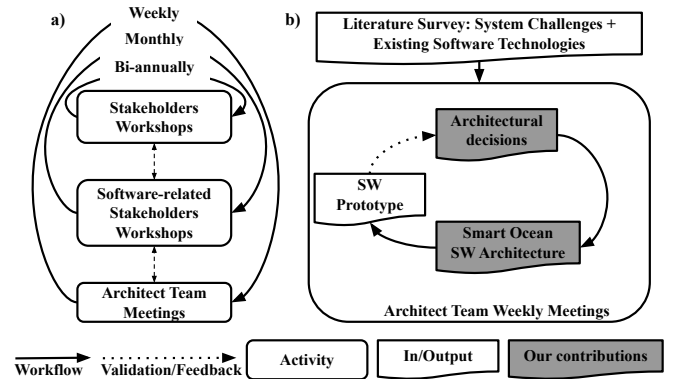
a)

Weekly

Monthly

Bi-annually

Stakeholders Workshops

Software-related Stakeholders Workshops

Architect Team Meetings

b)

Literature Survey: System Challenges + Existing Software Technologies

Architectural decisions

SW Prototype

Smart Ocean SW Architecture

Architect Team Weekly Meetings

Workflow

Validation/Feedback

Activity

In/Output

Our contributions